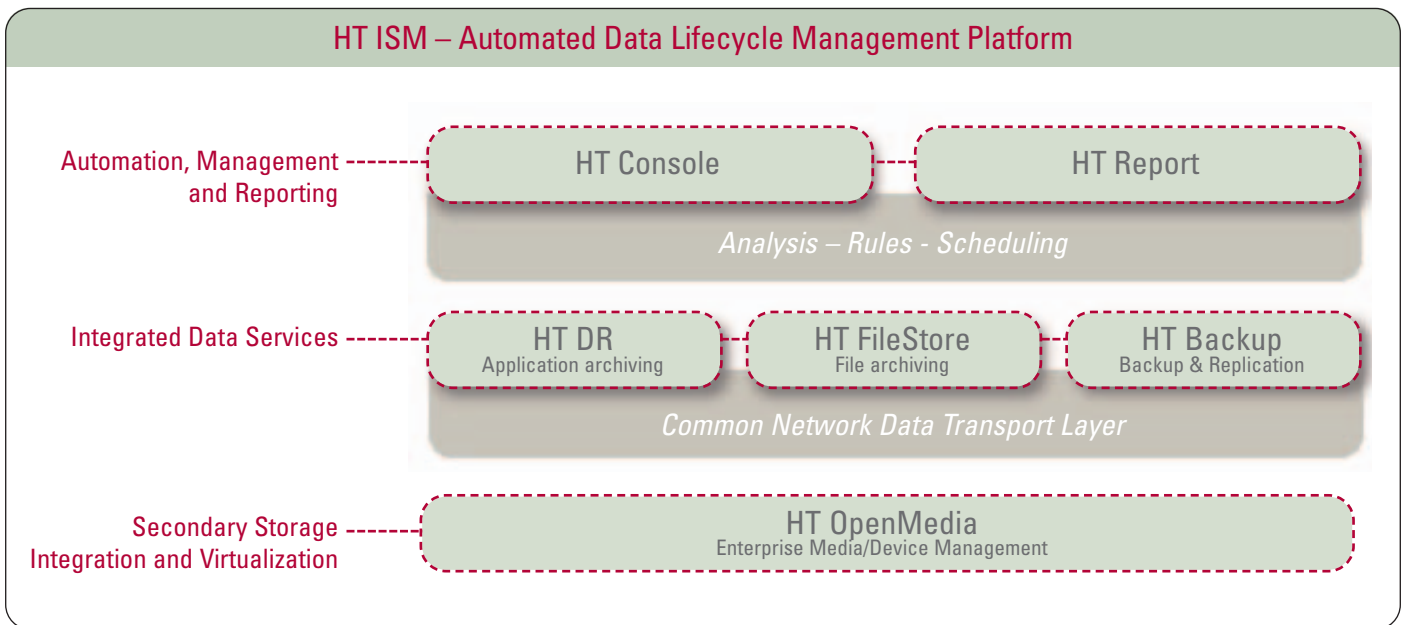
HT ISM – Automated Data Lifecycle Management Platform

Automation, Management and Reporting

HT Console

HT Report

Analysis – Rules - Scheduling

Integrated Data Services

HT DR
Application archiving

HT FileStore
File archiving

HT Backup
Backup & Replication

Common Network Data Transport Layer

Secondary Storage Integration and Virtualization

HT OpenMedia
Enterprise Media/Device Management